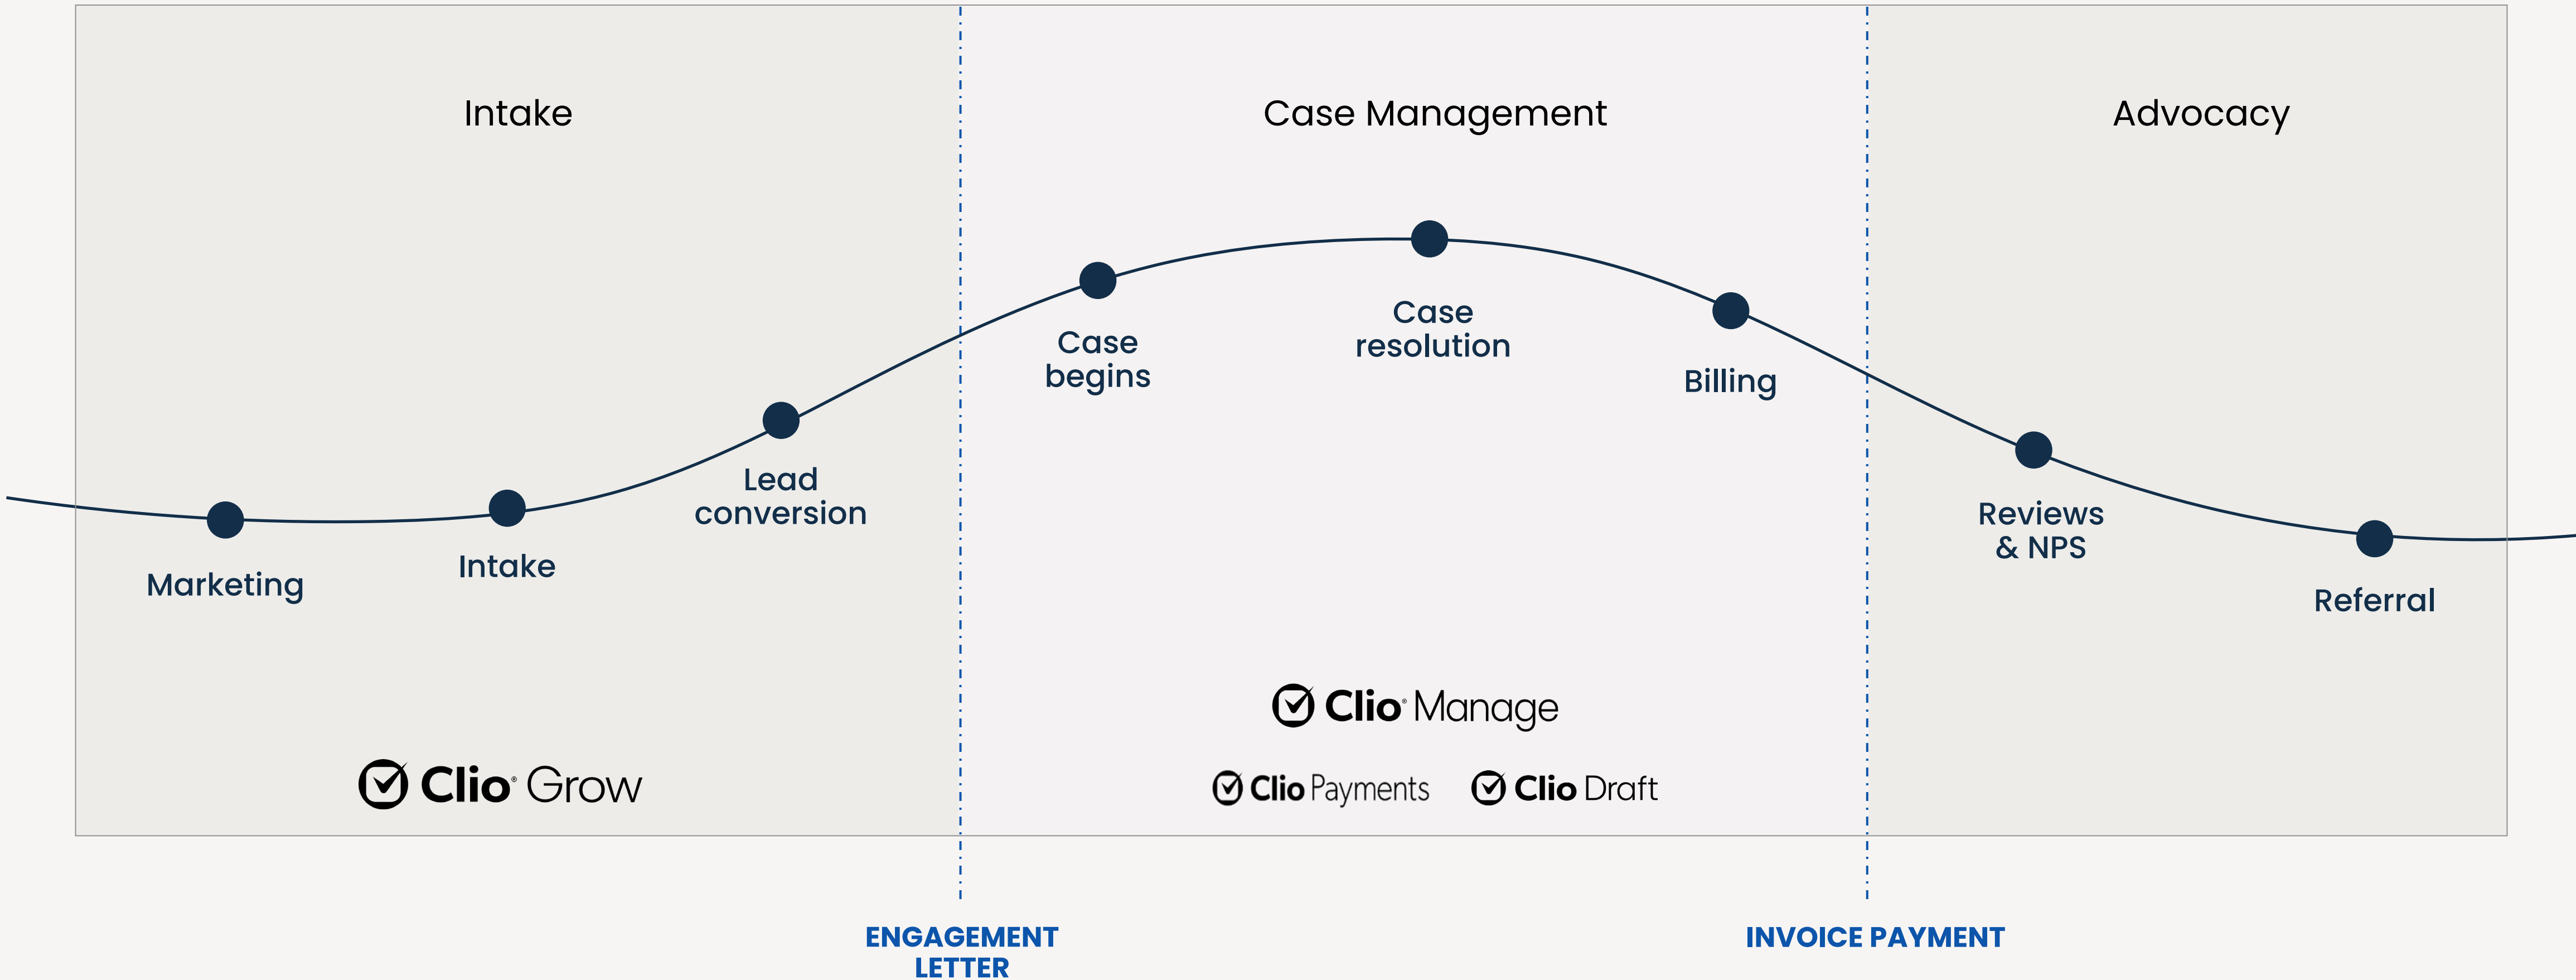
Intake

Case Management

Advocacy

Marketing

Intake

Lead conversion

Case begins

Case resolution

Billing

Reviews & NPS

Referral

Clio Grow

Clio Manage

Clio Payments

Clio Draft

ENGAGEMENT LETTER

INVOICE PAYMENT